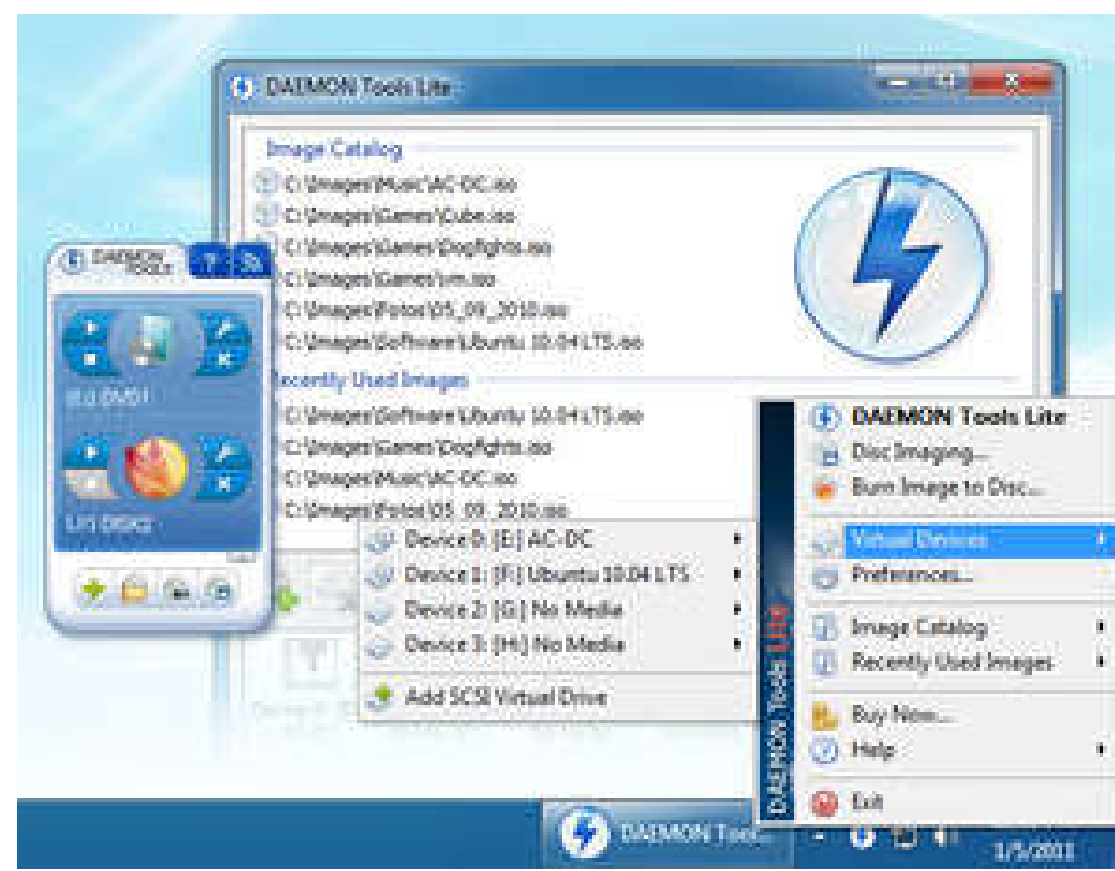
DAEMON Tools Lite

Image Catalog
C:\Images\Music\AC-DC.iso
C:\Images\Games\Cube.iso
C:\Images\Games\Dogfights.iso
C:\Images\Games\vm.iso
C:\Images\Fotos\05_09_2010.iso
C:\Images\Software\Ubuntu 10.04 LTS.iso

Recently Used Images
C:\Images\Software\Ubuntu 10.04 LTS.iso
C:\Images\Games\Dogfights.iso
C:\Images\Music\AC-DC.iso
C:\Images\Fotos\05_09_2010.iso

DAEMON TOOLS
0:(E:) DVD1
1:(F:) DVD2

Device 0: [E:] AC-DC
Device 1: [F:] Ubuntu 10.04 LTS
Device 2: [G:] No Media
Device 3: [H:] No Media
Add SCSI Virtual Drive

DAEMON Tools Lite
Disc Imaging...
Burn Image to Disc...
Virtual Devices
Preferences...
Image Catalog
Recently Used Images
Buy Now...
Help
Exit

DAEMON Tools Lite

DAEMON Tools
1/5/2011